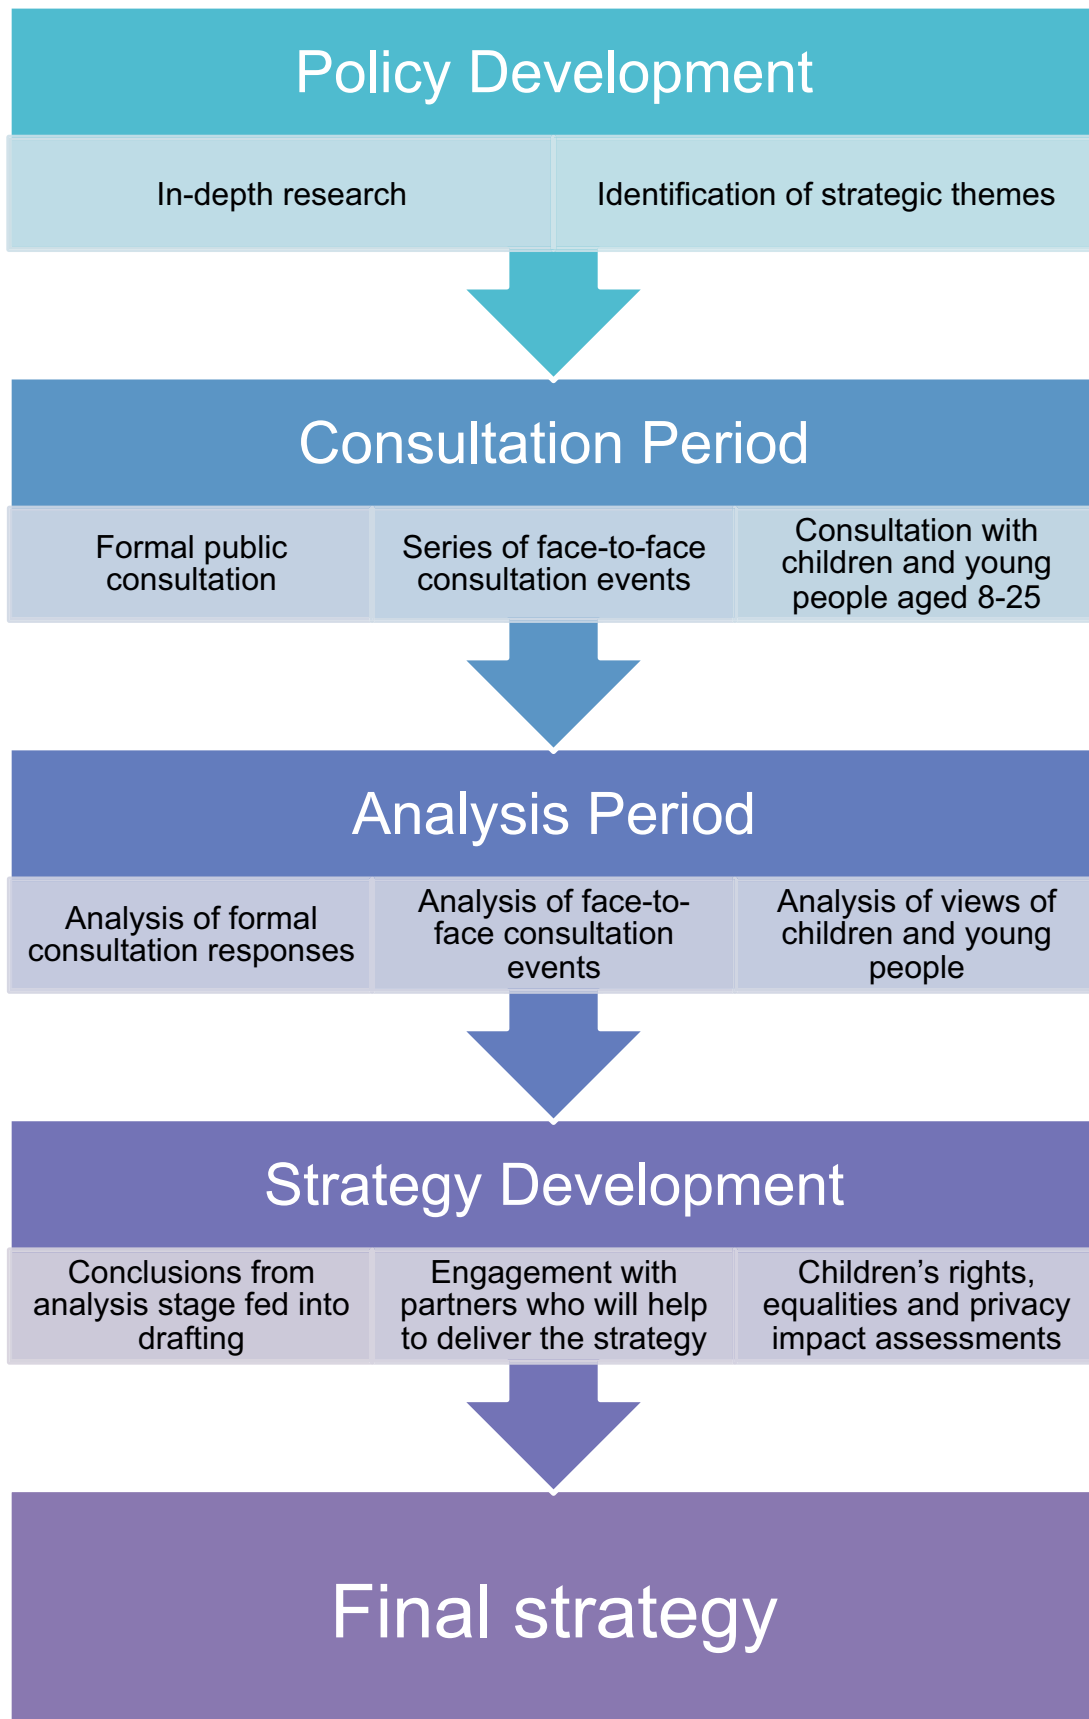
Policy Development

In-depth research

Identification of strategic themes

Consultation Period

Formal public consultation

Series of face-to-face consultation events

Consultation with children and young people aged 8-25

Analysis Period

Analysis of formal consultation responses

Analysis of face-to-face consultation events

Analysis of views of children and young people

Strategy Development

Conclusions from analysis stage fed into drafting

Engagement with partners who will help to deliver the strategy

Children’s rights, equalities and privacy impact assessments

Final strategy